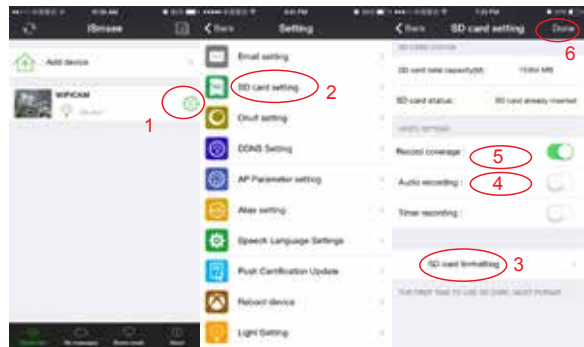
iSmose

Add device

WIFICAM

1

Back Setting

Email setting

SD card setting 2

Onvif setting

DDNS Setting

AP Parameter setting

Alas setting

Speech Language Settings

Push Certification Update

Reboot device

Light Setting

Back SD card setting Done 6

SD card total capacity(M): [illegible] MB

SD card status: SD card already inserted

Record coverage 5

Audio recording 4

Time recording

SD card formatting 3

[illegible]